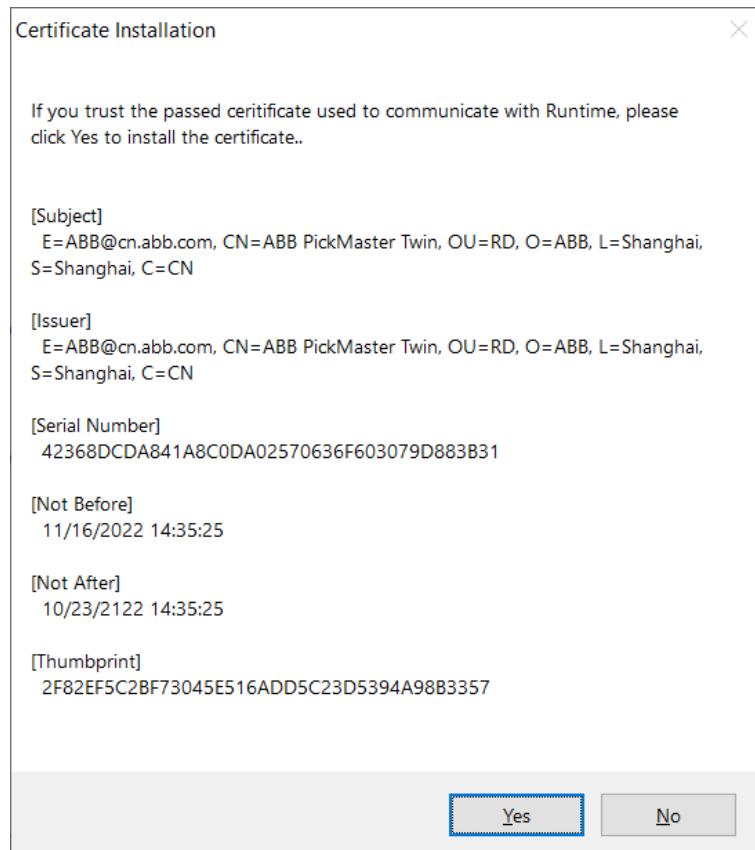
Certificate Installation

If you trust the passed ceritificate used to communicate with Runtime, please click Yes to install the certificate..

[Subject]
E=ABB@cn.abb.com, CN=ABB PickMaster Twin, OU=RD, O=ABB, L=Shanghai, S=Shanghai, C=CN

[Issuer]
E=ABB@cn.abb.com, CN=ABB PickMaster Twin, OU=RD, O=ABB, L=Shanghai, S=Shanghai, C=CN

[Serial Number]
42368DCDA841A8C0DA02570636F603079D883B31

[Not Before]
11/16/2022 14:35:25

[Not After]
10/23/2122 14:35:25

[Thumbprint]
2F82EF5C2BF73045E516ADD5C23D5394A98B3357

Yes

No